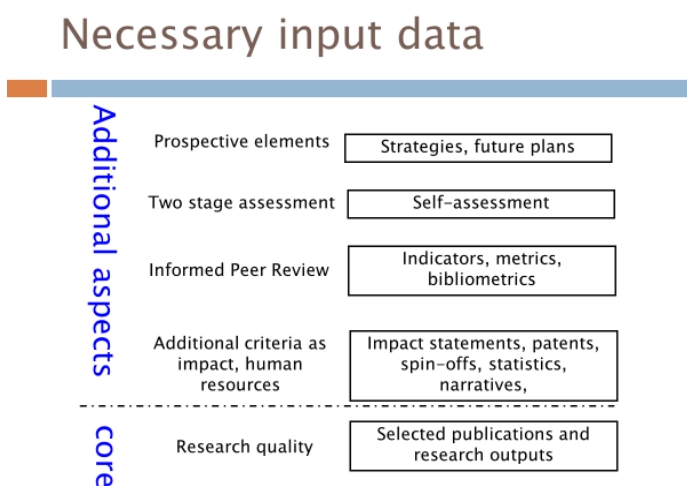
Necessary input data

Additional aspects

Prospective elements

Strategies, future plans

Two stage assessment

Self-assessment

Informed Peer Review

Indicators, metrics, bibliometrics

Additional criteria as impact, human resources

Impact statements, patents, spin-offs, statistics, narratives,

core

Research quality

Selected publications and research outputs